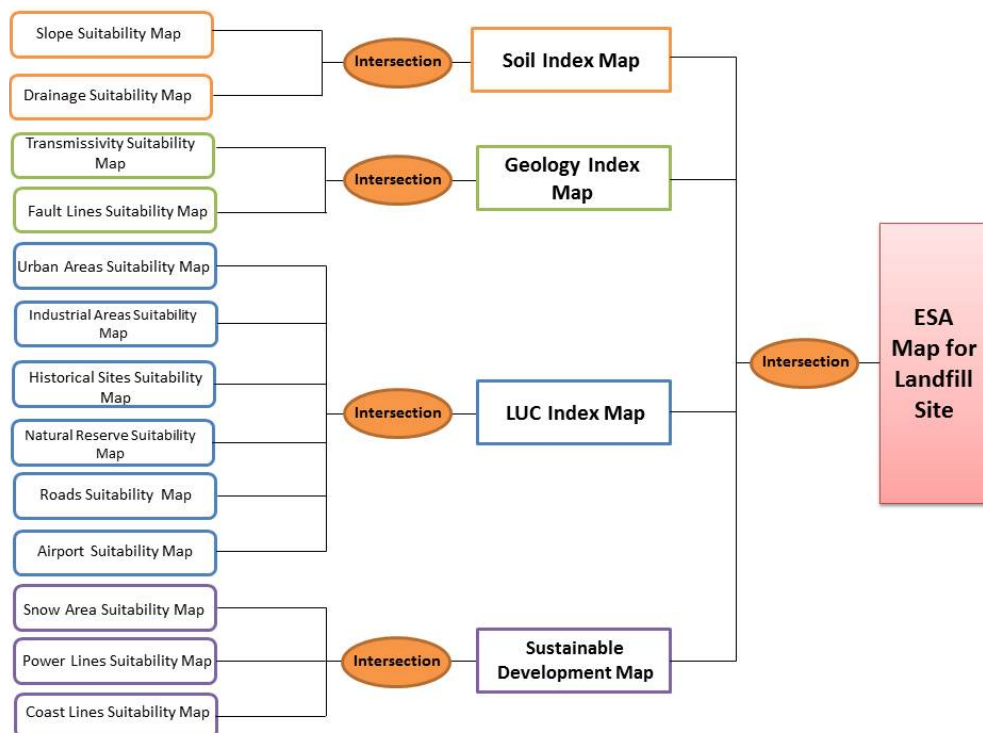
Slope Suitability Map

Drainage Suitability Map

Intersection

Soil Index Map

Transmissivity Suitability Map

Fault Lines Suitability Map

Intersection

Geology Index Map

Urban Areas Suitability Map

Industrial Areas Suitability Map

Historical Sites Suitability Map

Natural Reserve Suitability Map

Roads Suitability Map

Airport Suitability Map

Intersection

LUC Index Map

Snow Area Suitability Map

Power Lines Suitability Map

Coast Lines Suitability Map

Intersection

Sustainable Development Map

Intersection

ESA Map for Landfill Site